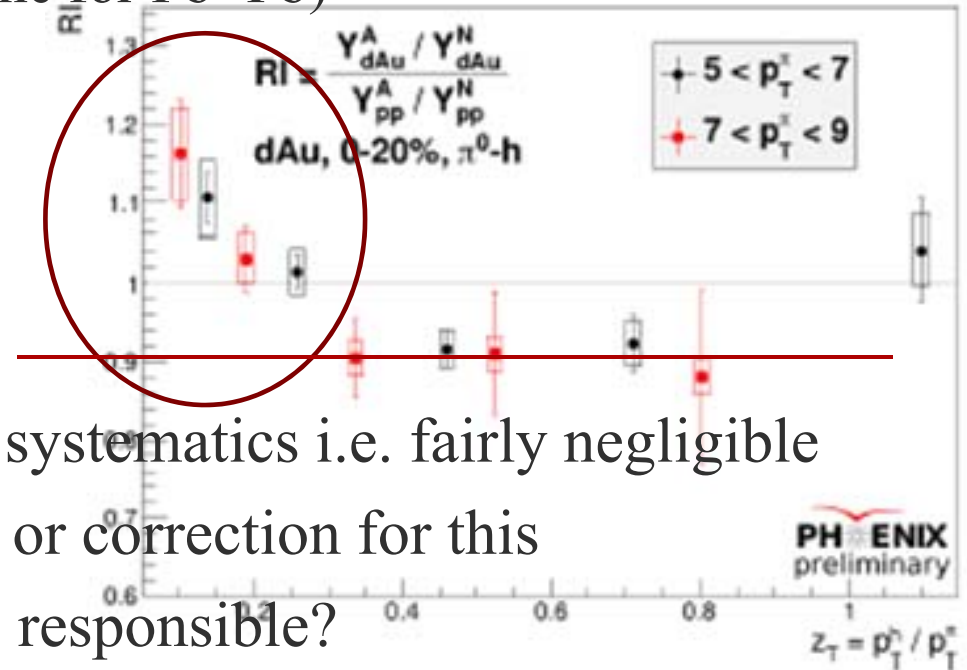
RI

$RI = \frac{Y^A_{dAu} / Y^N_{dAu}}{Y^A_{pp} / Y^N_{pp}}$

dAu, 0-20%, $\pi^0$-h

$5 < p_T^{\pi} < 7$

$7 < p_T^{\pi} < 9$

1.3

1.2

1.1

1

0.9

0.7

0.6

0.2

0.4

0.6

0.8

1

$z_T = p_T^h / p_T^{\pi}$

PHENIX preliminary

systematics i.e. fairly negligible

or correction for this

responsible?